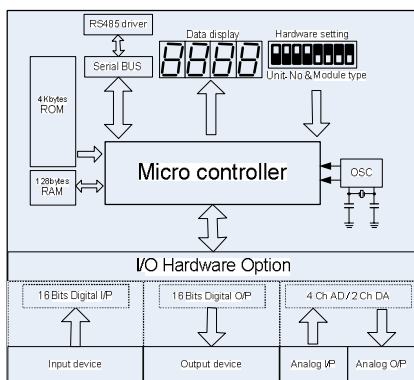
RS485 driver

Serial BUS

Data display

8888

Hardware setting

Unit No & Module type

4 Kbytes ROM

128bytes RAM

Micro controller

OSC

I/O Hardware Option

16 Bits Digital I/P

16 Bits Digital O/P

4 Ch AD / 2 Ch DA

Input device

Output device

Analog I/P

Analog O/P